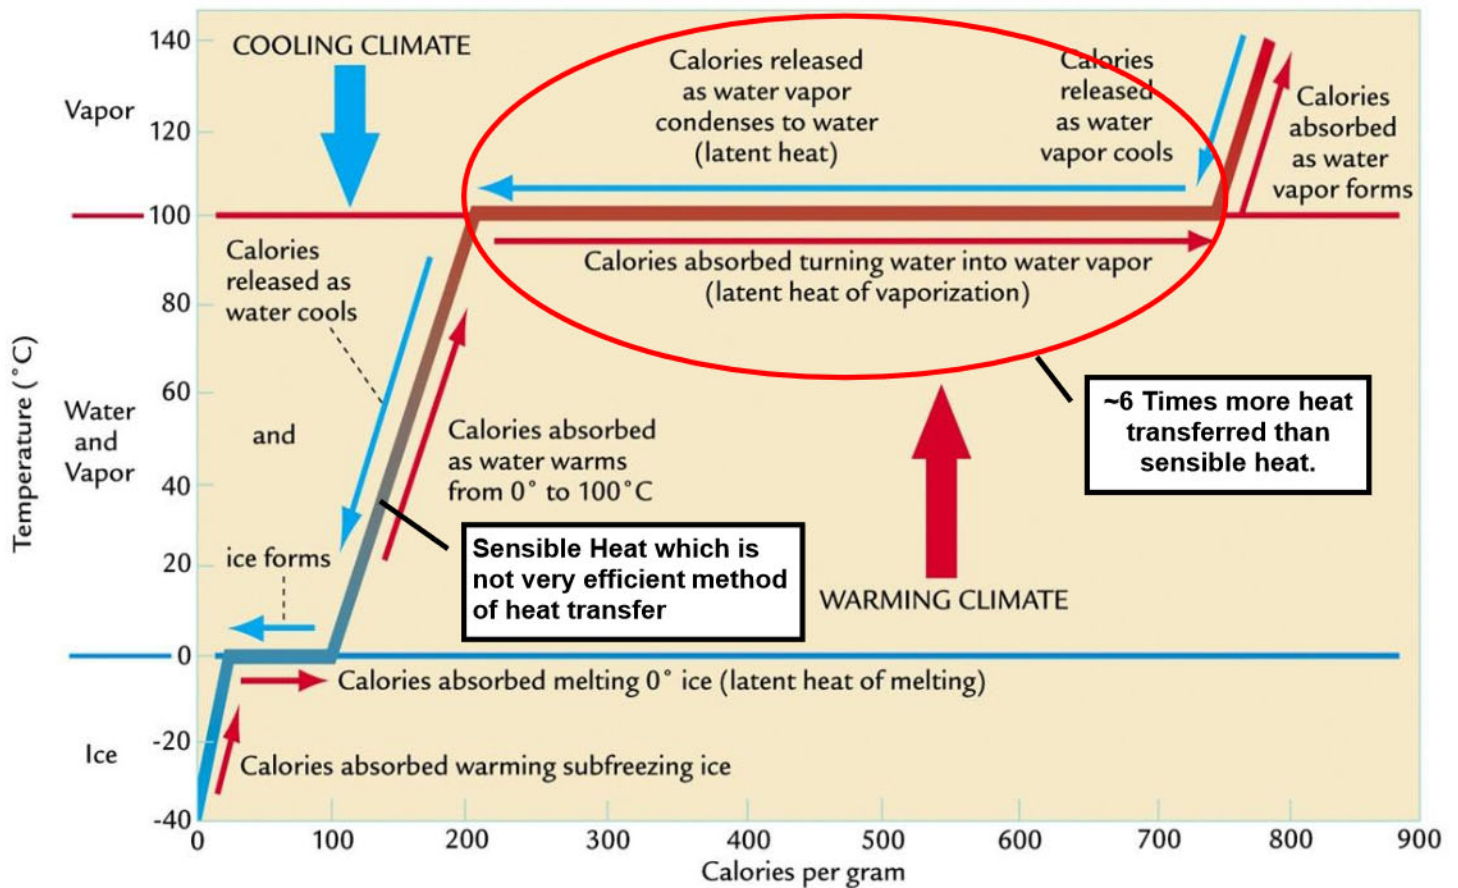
COOLING CLIMATE

Calories released as water vapor condenses to water (latent heat)

Calories released as water vapor cools

Calories absorbed as water vapor forms

Vapor

Calories released as water cools

Calories absorbed turning water into water vapor (latent heat of vaporization)

Water and Vapor

and

Calories absorbed as water warms from 0° to 100°C

~6 Times more heat transferred than sensible heat.

ice forms

Sensible Heat which is not very efficient method of heat transfer

WARMING CLIMATE

Calories absorbed melting 0° ice (latent heat of melting)

Ice

Calories absorbed warming subfreezing ice

Temperature (°C)

140, 120, 100, 80, 60, 40, 20, 0, -20, -40

0, 100, 200, 300, 400, 500, 600, 700, 800, 900

Calories per gram